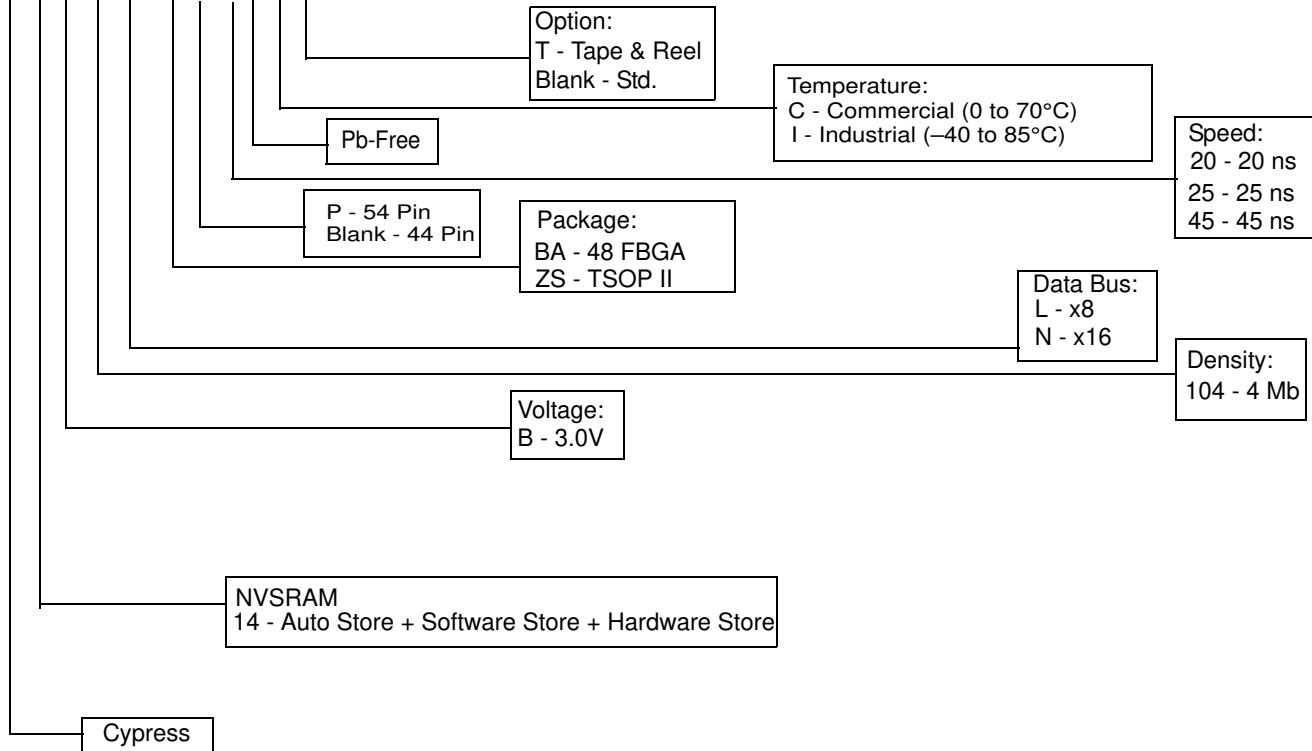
Option:
T - Tape & Reel
Blank - Std.

Temperature:
C - Commercial (0 to 70°C)
I - Industrial (–40 to 85°C)

Pb-Free

Speed:
20 - 20 ns
25 - 25 ns
45 - 45 ns

P - 54 Pin
Blank - 44 Pin

Package:
BA - 48 FBGA
ZS - TSOP II

Data Bus:
L - x8
N - x16

Density:
104 - 4 Mb

Voltage:
B - 3.0V

NVSRAM
14 - Auto Store + Software Store + Hardware Store

Cypress